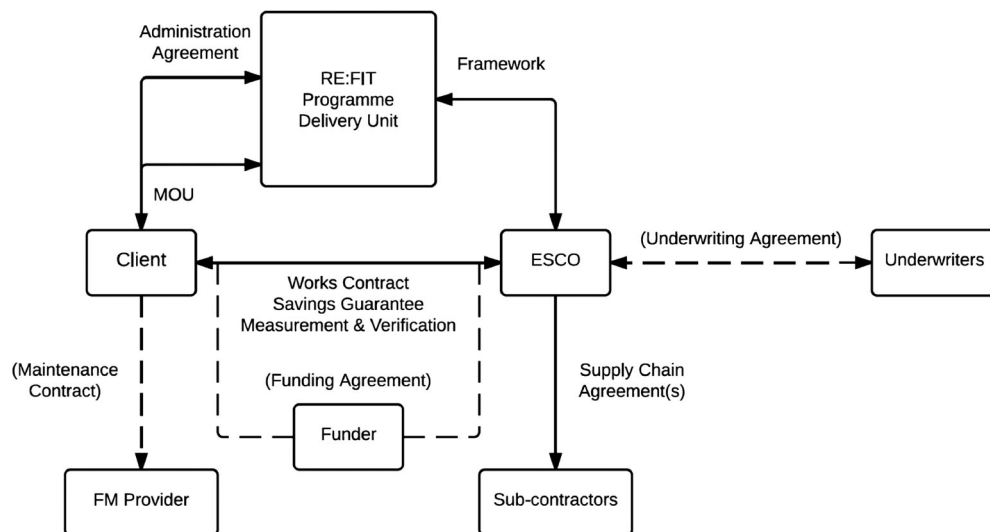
Administration Agreement

RE:FIT Programme Delivery Unit

Framework

MOU

Client

ESCO

(Underwriting Agreement)

Underwriters

Works Contract
Savings Guarantee
Measurement & Verification

(Funding Agreement)

Funder

(Maintenance Contract)

Supply Chain Agreement(s)

FM Provider

Sub-contractors